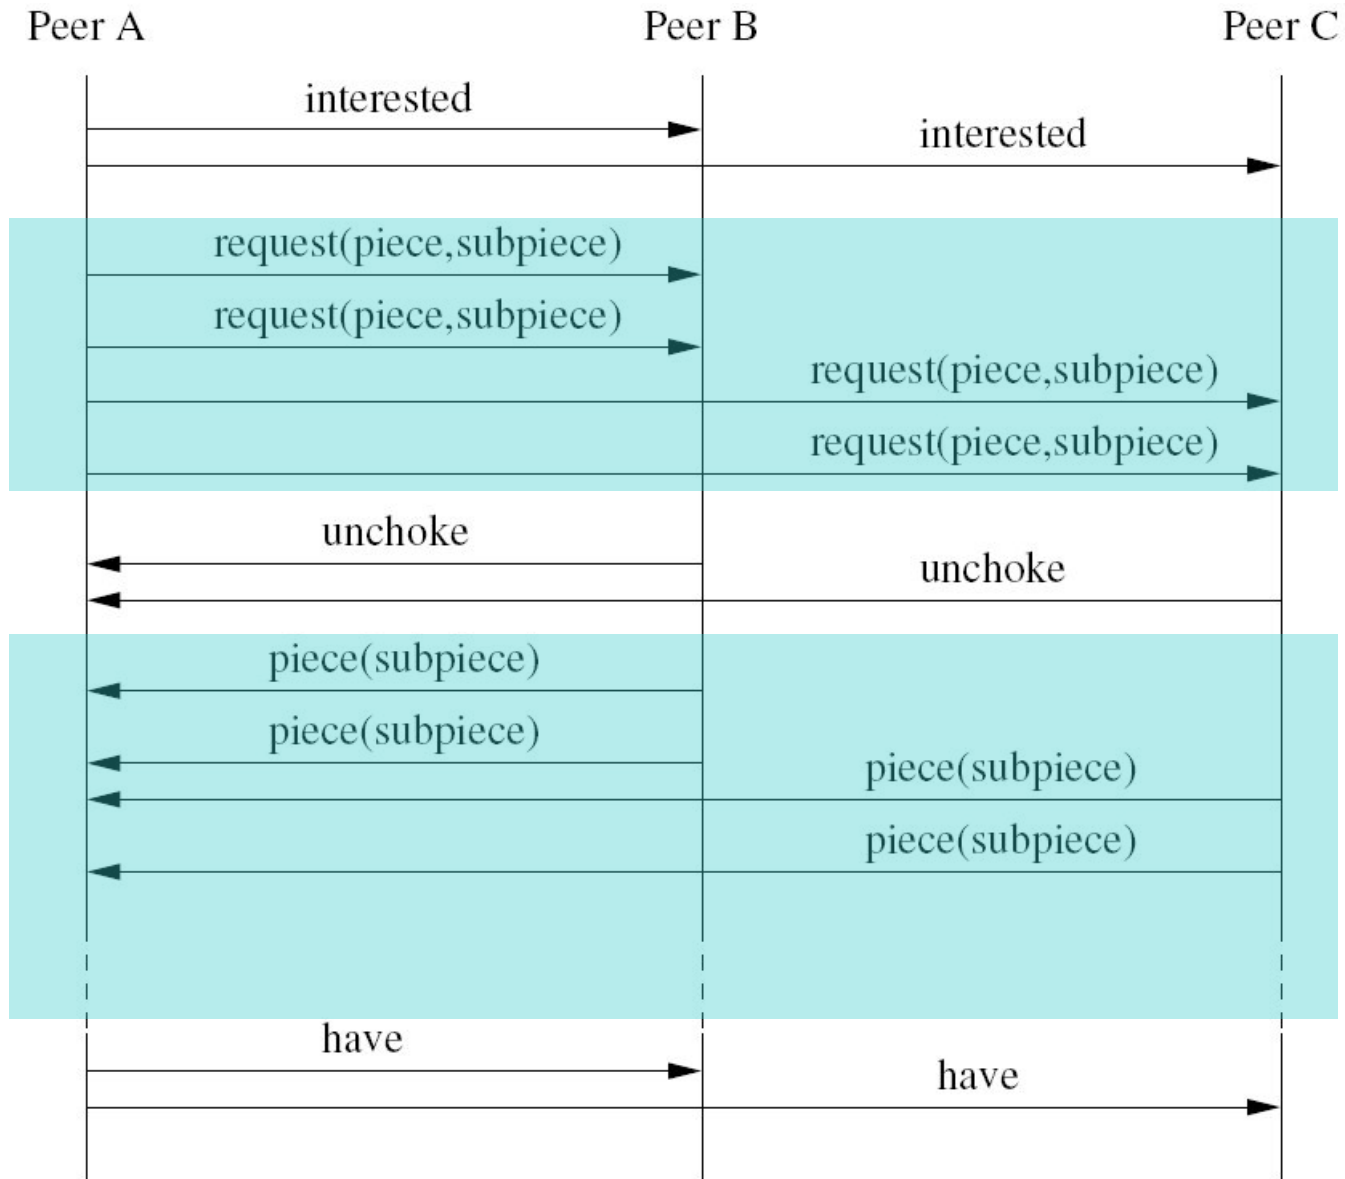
Peer A

Peer B

Peer C

interested

interested

request(piece,subpiece)

request(piece,subpiece)

request(piece,subpiece)

request(piece,subpiece)

unchoke

unchoke

piece(subpiece)

piece(subpiece)

piece(subpiece)

piece(subpiece)

have

have